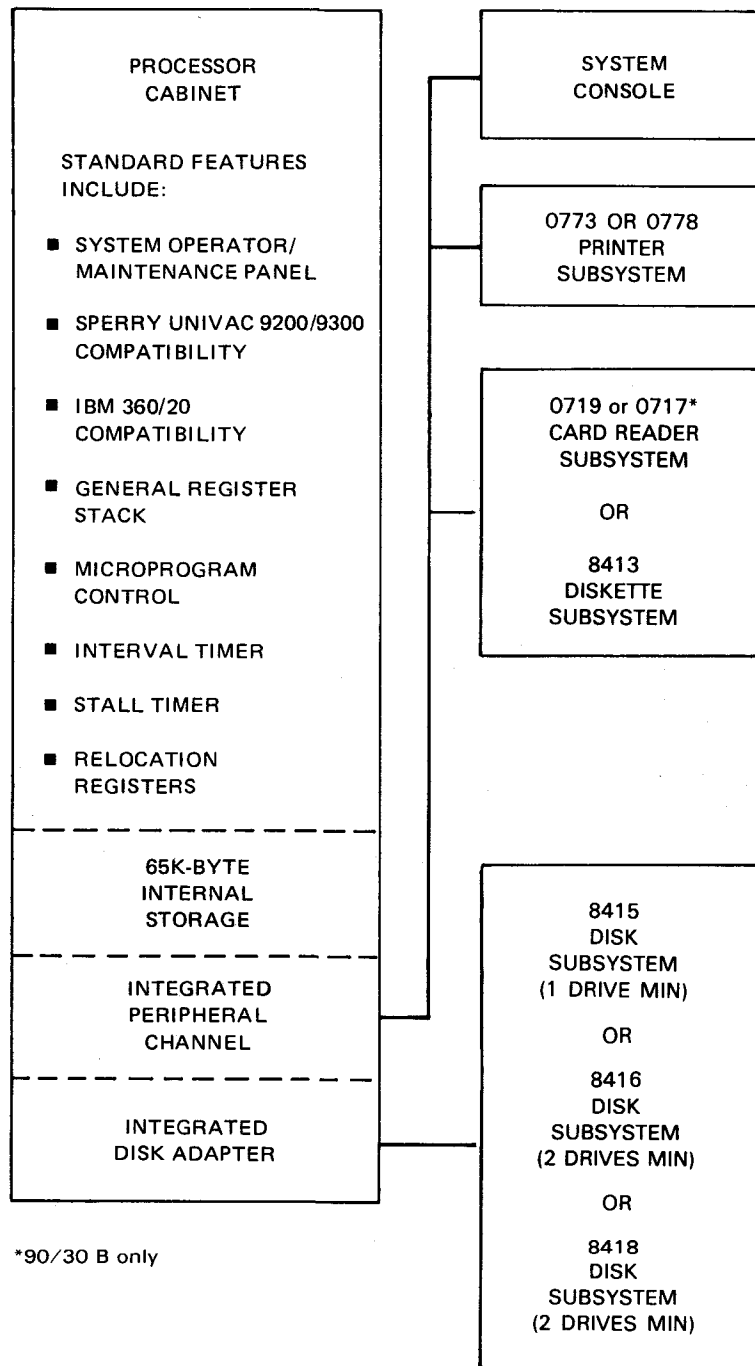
PROCESSOR CABINET

STANDARD FEATURES INCLUDE:

■ SYSTEM OPERATOR/ MAINTENANCE PANEL

■ SPERRY UNIVAC 9200/9300 COMPATIBILITY

■ IBM 360/20 COMPATIBILITY

■ GENERAL REGISTER STACK

■ MICROPROGRAM CONTROL

■ INTERVAL TIMER

■ STALL TIMER

■ RELOCATION REGISTERS

65K-BYTE INTERNAL STORAGE

INTEGRATED PERIPHERAL CHANNEL

INTEGRATED DISK ADAPTER

*90/30 B only

SYSTEM CONSOLE

0773 OR 0778 PRINTER SUBSYSTEM

0719 or 0717* CARD READER SUBSYSTEM

OR

8413 DISKETTE SUBSYSTEM

8415 DISK SUBSYSTEM (1 DRIVE MIN)

OR

8416 DISK SUBSYSTEM (2 DRIVES MIN)

OR

8418 DISK SUBSYSTEM (2 DRIVES MIN)